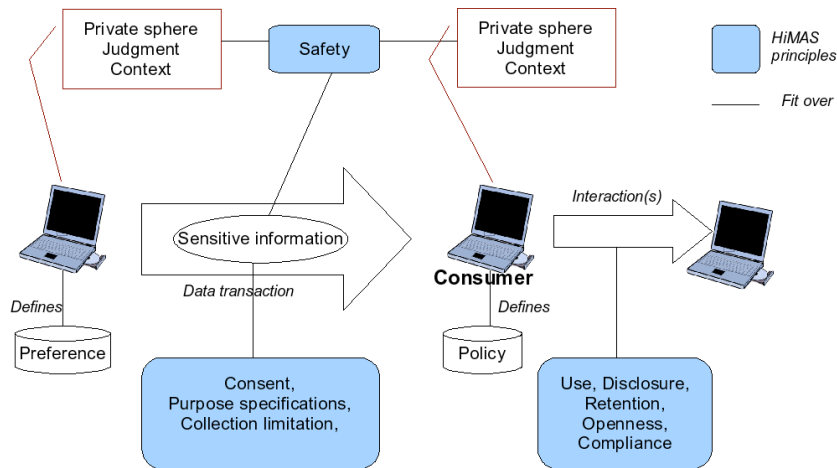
Private sphere
Judgment
Context

Safety

Private sphere
Judgment
Context

HiMAS principles

Fit over

Interaction(s)

Sensitive information

Data transaction

Consumer

Defines

Defines

Preference

Policy

Consent,
Purpose specifications,
Collection limitation,

Use, Disclosure,
Retention,
Openness,
Compliance